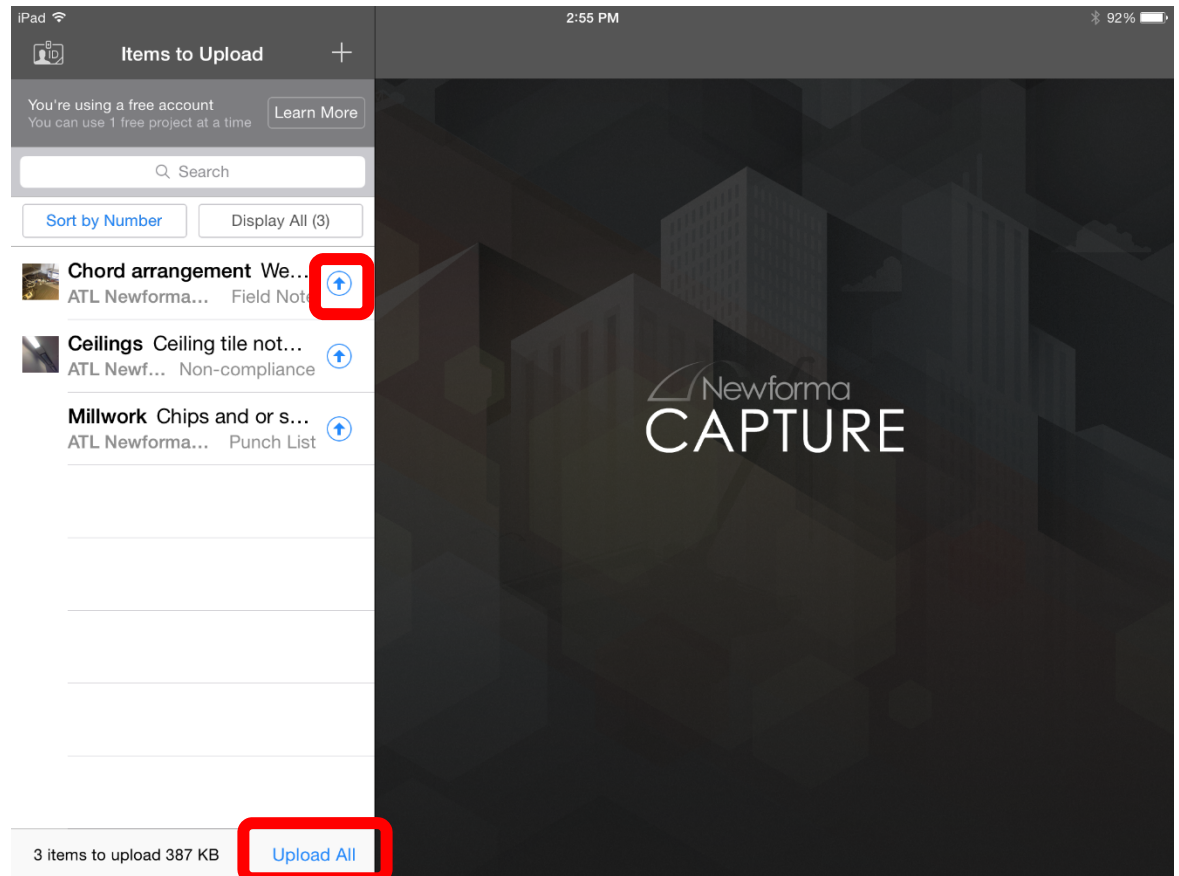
iPad
2:55 PM
92%

Items to Upload
+

You're using a free account
You can use 1 free project at a time
Learn More

Search

Sort by Number
Display All (3)

Chord arrangement We...
ATL Newforma... Field Note

Ceilings Ceiling tile not...
ATL Newf... Non-compliance

Millwork Chips and or s...
ATL Newforma... Punch List

3 items to upload 387 KB
Upload All

Newforma
CAPTURE